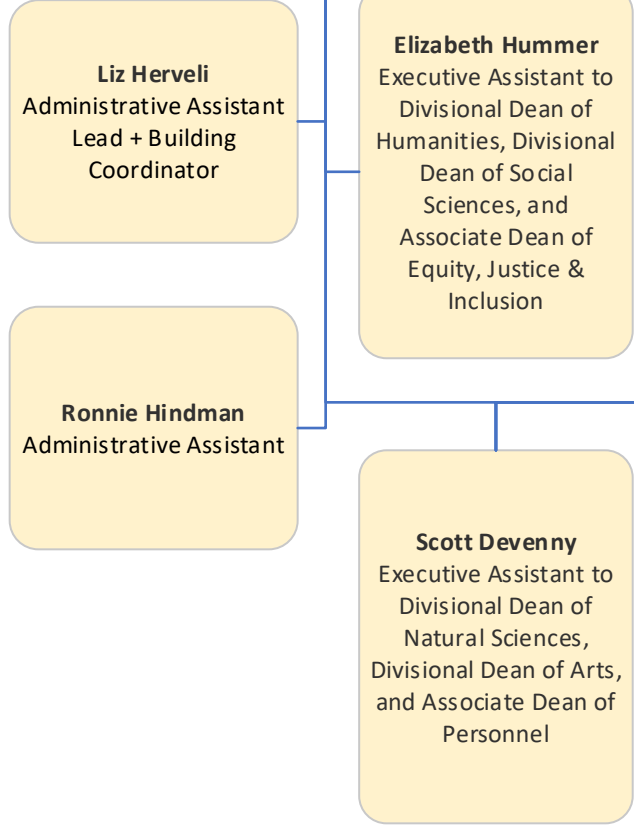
**Liz Herveli**
Administrative Assistant Lead + Building Coordinator

**Elizabeth Hummer**
Executive Assistant to Divisional Dean of Humanities, Divisional Dean of Social Sciences, and Associate Dean of Equity, Justice & Inclusion

**Ronnie Hindman**
Administrative Assistant

**Scott Devenny**
Executive Assistant to Divisional Dean of Natural Sciences, Divisional Dean of Arts, and Associate Dean of Personnel